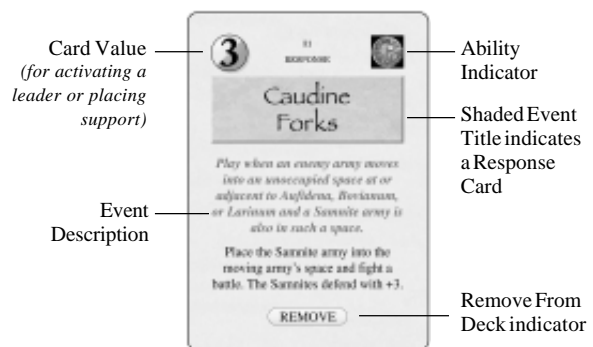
Card Value
(for activating a leader or placing support)

3

51
RESPONSE

Ability Indicator

Caudine Forks

Shaded Event Title indicates a Response Card

Play when an enemy army moves into an unoccupied space at or adjacent to Aufidena, Bovianum, or Larinum and a Samnite army is also in such a space.

Event Description

Place the Samnite army into the moving army's space and fight a battle. The Samnites defend with +3.

REMOVE

Remove From Deck indicator